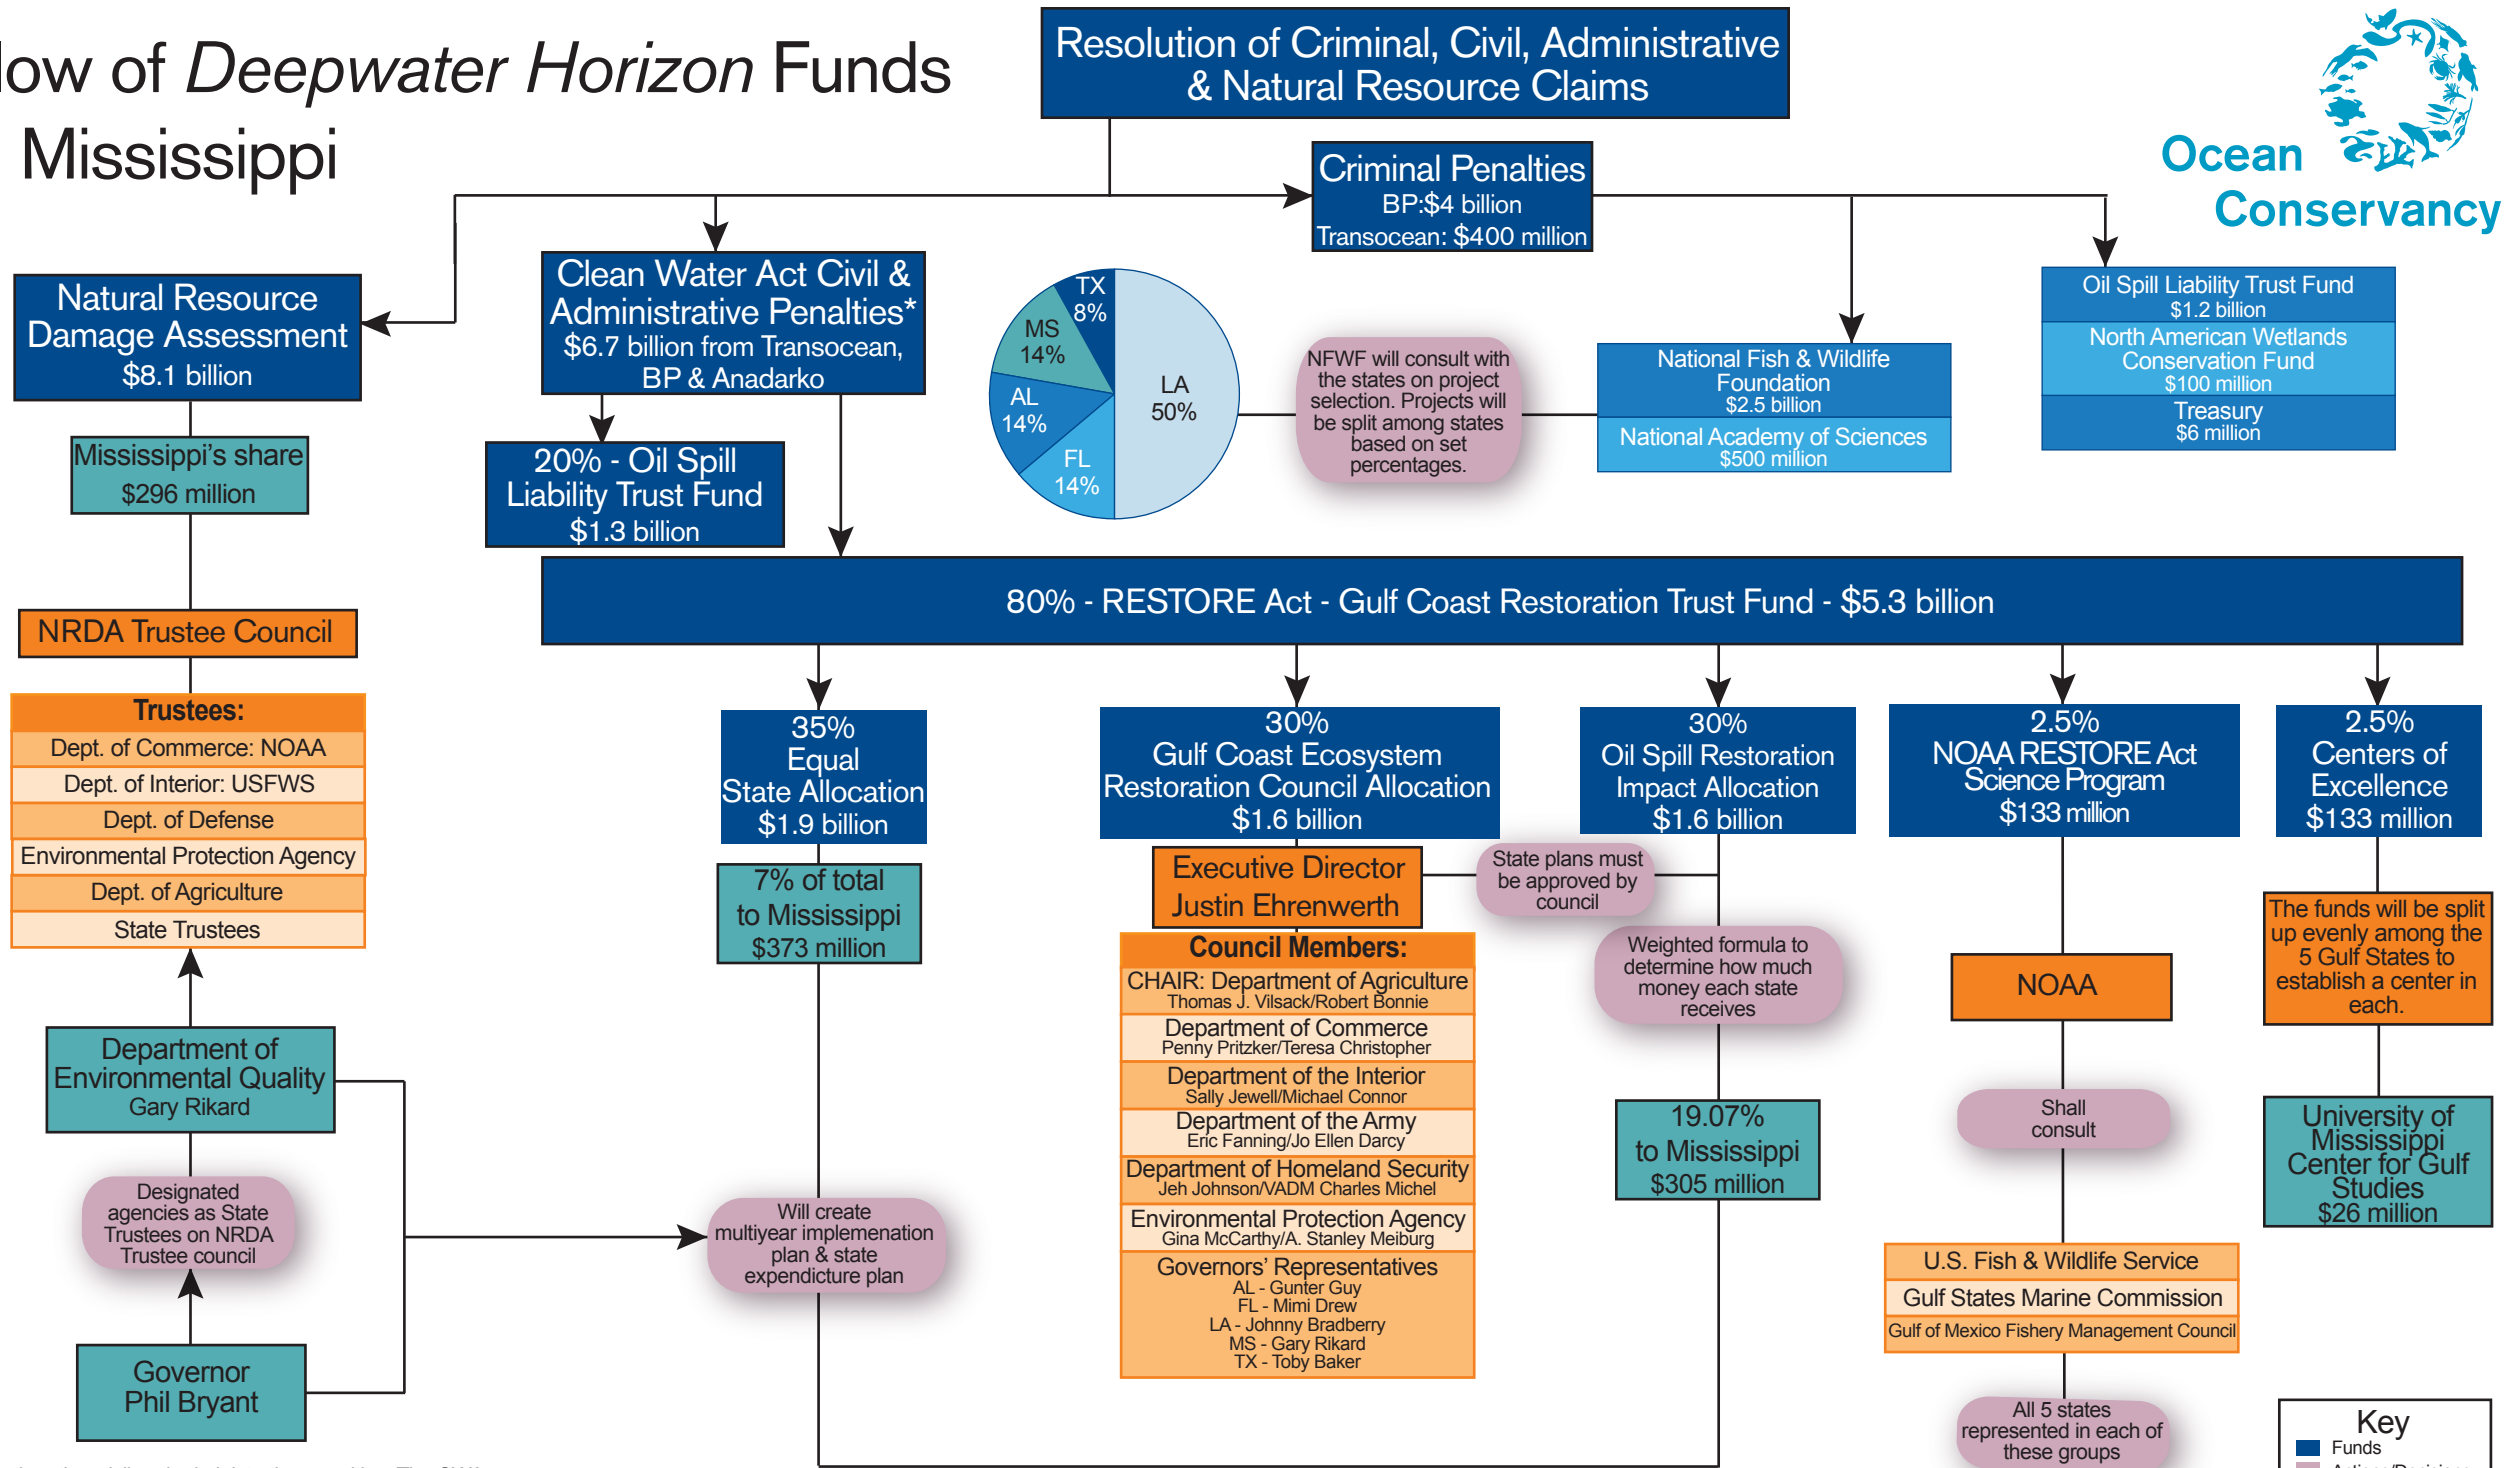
low of *Deepwater Horizon* Funds
Mississippi

Resolution of Criminal, Civil, Administrative & Natural Resource Claims

Ocean Conservancy

Criminal Penalties
BP:$4 billion
Transocean: $400 million

Natural Resource Damage Assessment
$8.1 billion

Clean Water Act Civil & Administrative Penalties*
$6.7 billion from Transocean, BP & Anadarko

TX 8%
MS 14%
AL 14%
FL 14%
LA 50%

NFWF will consult with the states on project selection. Projects will be split among states based on set percentages.

National Fish & Wildlife Foundation
$2.5 billion
National Academy of Sciences
$500 million

Oil Spill Liability Trust Fund
$1.2 billion
North American Wetlands Conservation Fund
$100 million
Treasury
$6 million

Mississippi's share
$296 million

20% - Oil Spill Liability Trust Fund
$1.3 billion

80% - RESTORE Act - Gulf Coast Restoration Trust Fund - $5.3 billion

NRDA Trustee Council

Trustees:
Dept. of Commerce: NOAA
Dept. of Interior: USFWS
Dept. of Defense
Environmental Protection Agency
Dept. of Agriculture
State Trustees

35%
Equal
State Allocation
$1.9 billion

7% of total to Mississippi
$373 million

30%
Gulf Coast Ecosystem Restoration Council Allocation
$1.6 billion

Executive Director
Justin Ehrenwerth

State plans must be approved by council

Council Members:
CHAIR: Department of Agriculture
Thomas J. Vilsack/Robert Bonnie
Department of Commerce
Penny Pritzker/Teresa Christopher
Department of the Interior
Sally Jewell/Michael Connor
Department of the Army
Eric Fanning/Jo Ellen Darcy
Department of Homeland Security
Jeh Johnson/VADM Charles Michel
Environmental Protection Agency
Gina McCarthy/A. Stanley Meiburg
Governors' Representatives
AL - Gunter Guy
FL - Mimi Drew
LA - Johnny Bradberry
MS - Gary Rikard
TX - Toby Baker

30%
Oil Spill Restoration Impact Allocation
$1.6 billion

Weighted formula to determine how much money each state receives

19.07%
to Mississippi
$305 million

2.5%
NOAA RESTORE Act Science Program
$133 million

NOAA

Shall consult

U.S. Fish & Wildlife Service
Gulf States Marine Commission
Gulf of Mexico Fishery Management Council

All 5 states represented in each of these groups

2.5%
Centers of Excellence
$133 million

The funds will be split up evenly among the 5 Gulf States to establish a center in each.

University of Mississippi Center for Gulf Studies
$26 million

Department of Environmental Quality
Gary Rikard

Designated agencies as State Trustees on NRDA Trustee council

Governor
Phil Bryant

Will create multiyear implementation plan & state expenditure plan

Key
Funds
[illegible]